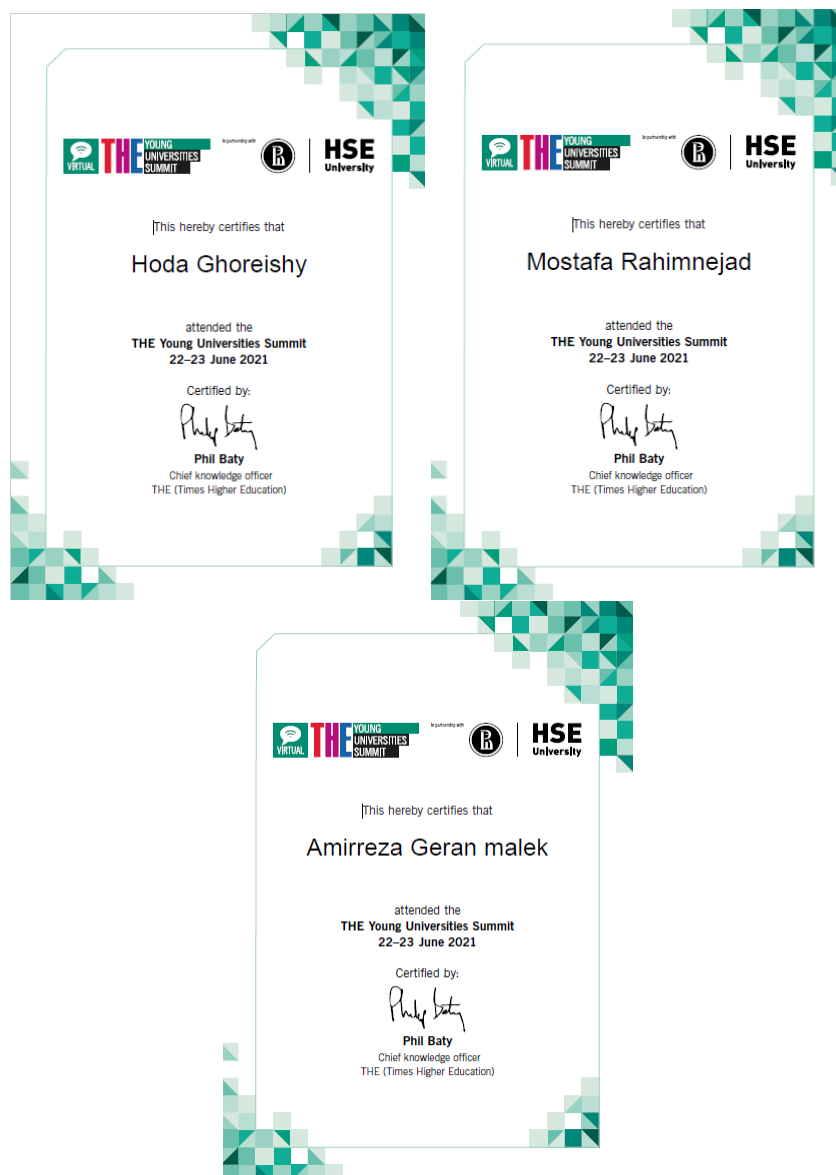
VIRTUAL THE YOUNG UNIVERSITIES SUMMIT In partnership with HSE University

This hereby certifies that

Hoda Ghoreishy

attended the
THE Young Universities Summit
22–23 June 2021

Certified by:

Phil Baty

Phil Baty
Chief knowledge officer
THE (Times Higher Education)

VIRTUAL THE YOUNG UNIVERSITIES SUMMIT In partnership with HSE University

This hereby certifies that

Mostafa Rahimnejad

attended the
THE Young Universities Summit
22–23 June 2021

Certified by:

Phil Baty

Phil Baty
Chief knowledge officer
THE (Times Higher Education)

VIRTUAL THE YOUNG UNIVERSITIES SUMMIT In partnership with HSE University

This hereby certifies that

Amirreza Geran malek

attended the
THE Young Universities Summit
22–23 June 2021

Certified by:

Phil Baty

Phil Baty
Chief knowledge officer
THE (Times Higher Education)